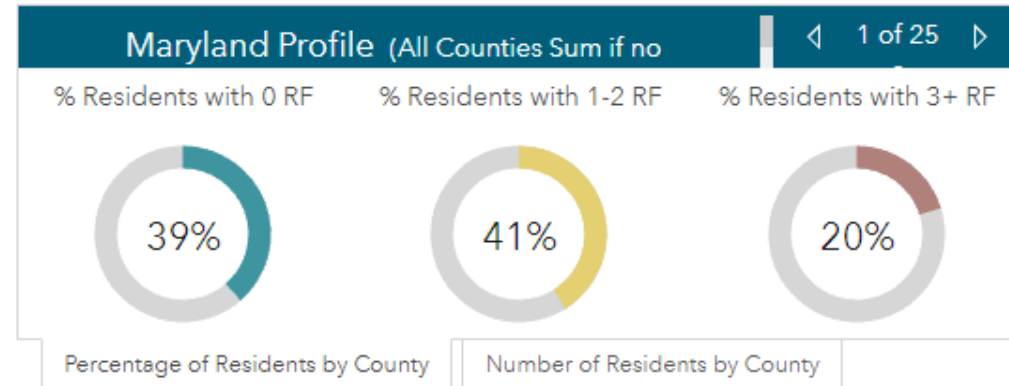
Maryland Profile (All Counties Sum if no

1 of 25

% Residents with 0 RF

39%

% Residents with 1-2 RF

41%

% Residents with 3+ RF

20%

Percentage of Residents by County

Number of Residents by County